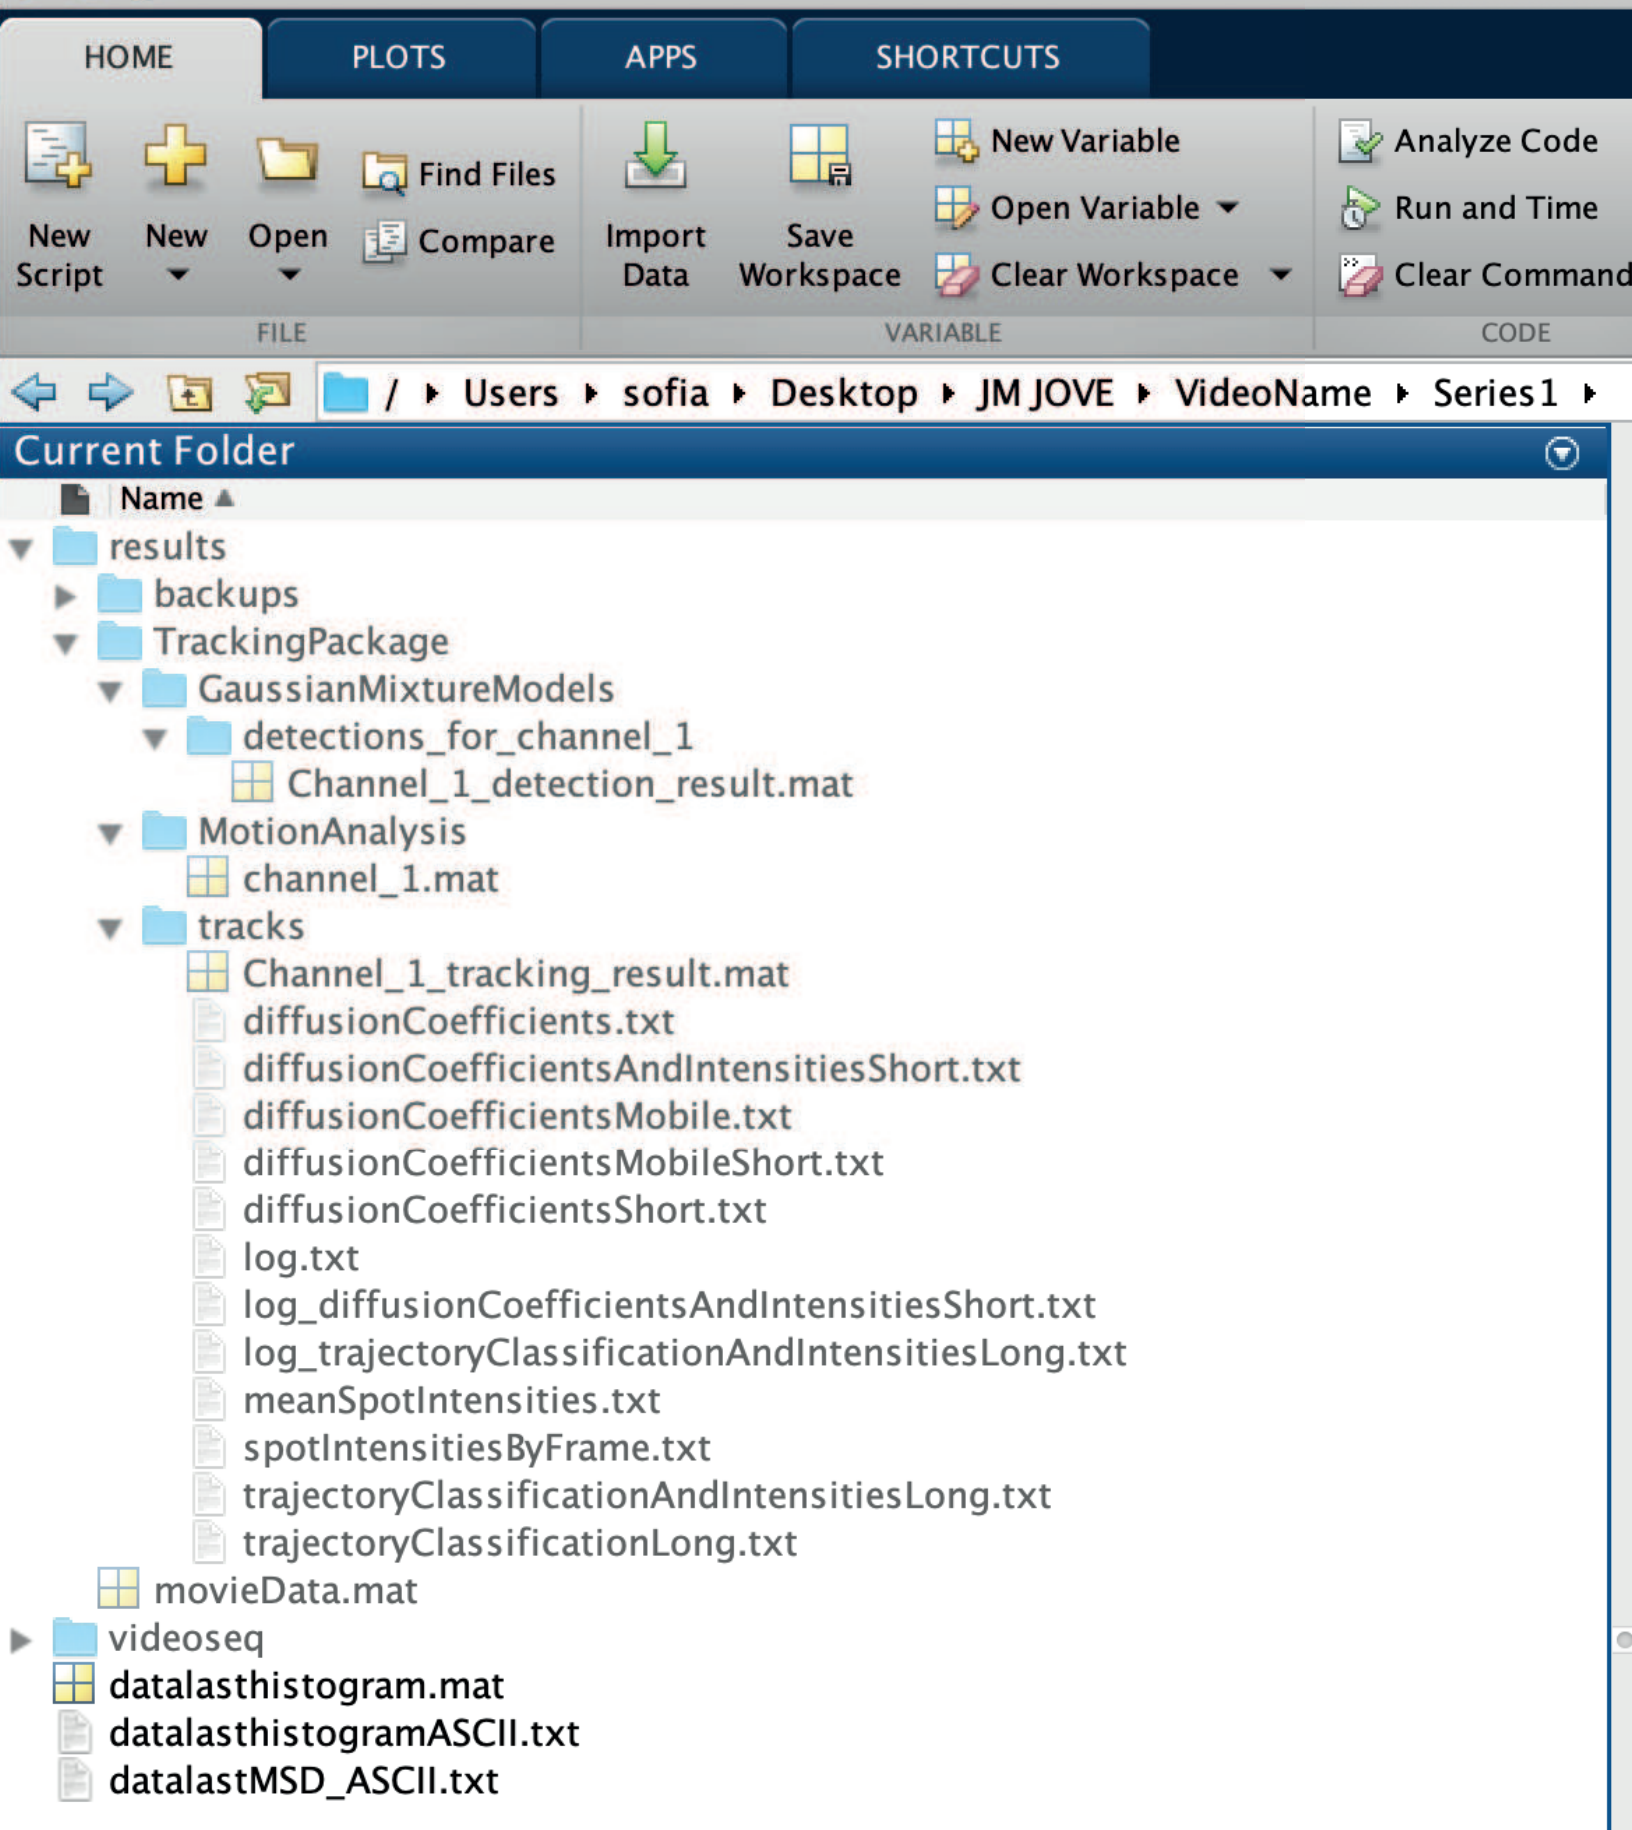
HOME PLOTS APPS SHORTCUTS

New Script
New
Open
Find Files
Compare
FILE

Import Data
Save Workspace
New Variable
Open Variable
Clear Workspace
VARIABLE

Analyze Code
Run and Time
Clear Command
CODE

/ ▸ Users ▸ sofia ▸ Desktop ▸ JM JOVE ▸ VideoName ▸ Series1 ▸

Current Folder

Name ▲

results
backups
TrackingPackage
GaussianMixtureModels
detections_for_channel_1
Channel_1_detection_result.mat
MotionAnalysis
channel_1.mat
tracks
Channel_1_tracking_result.mat
diffusionCoefficients.txt
diffusionCoefficientsAndIntensitiesShort.txt
diffusionCoefficientsMobile.txt
diffusionCoefficientsMobileShort.txt
diffusionCoefficientsShort.txt
log.txt
log_diffusionCoefficientsAndIntensitiesShort.txt
log_trajectoryClassificationAndIntensitiesLong.txt
meanSpotIntensities.txt
spotIntensitiesByFrame.txt
trajectoryClassificationAndIntensitiesLong.txt
trajectoryClassificationLong.txt
movieData.mat
videoseq
datalasthistogram.mat
datalasthistogramASCII.txt
datalastMSD_ASCII.txt